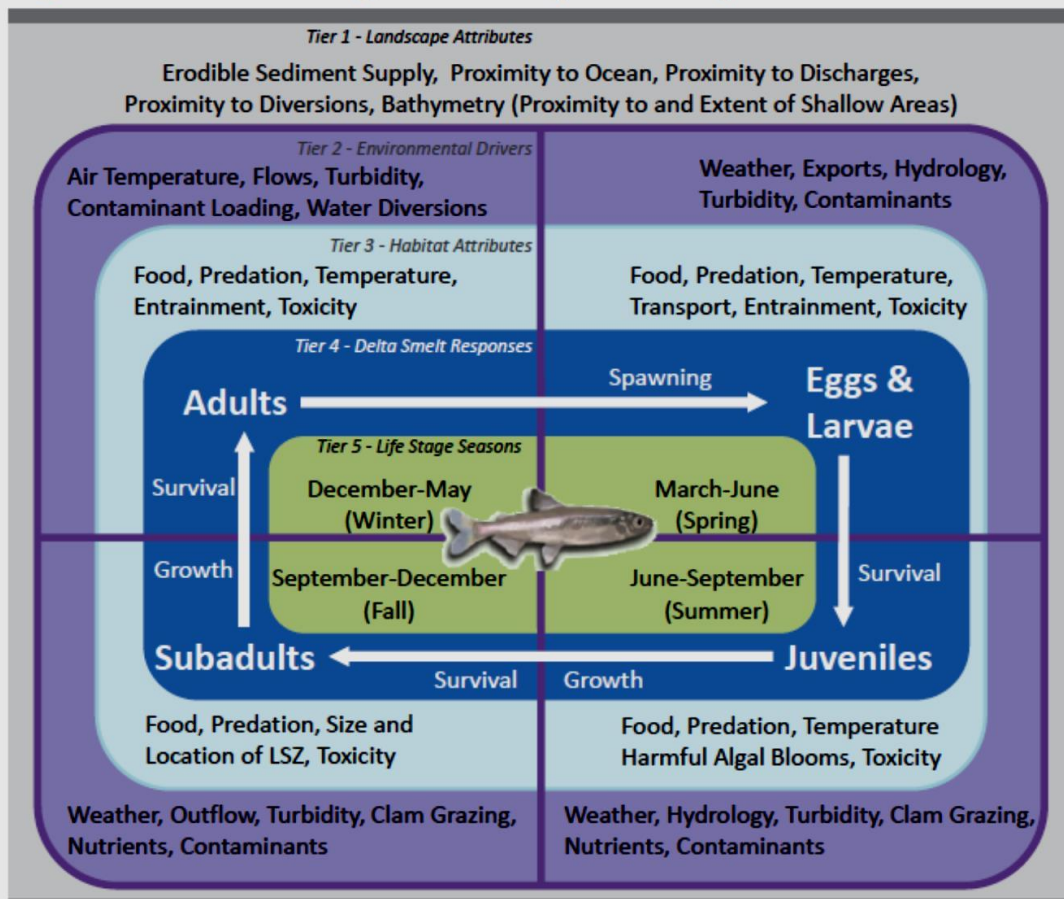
Tier 1 - Landscape Attributes

Erodible Sediment Supply, Proximity to Ocean, Proximity to Discharges, Proximity to Diversions, Bathymetry (Proximity to and Extent of Shallow Areas)

Tier 2 - Environmental Drivers

Air Temperature, Flows, Turbidity, Contaminant Loading, Water Diversions

Weather, Exports, Hydrology, Turbidity, Contaminants

Tier 3 - Habitat Attributes

Food, Predation, Temperature, Entrainment, Toxicity

Food, Predation, Temperature, Transport, Entrainment, Toxicity

Tier 4 - Delta Smelt Responses

Adults

Spawning

Eggs & Larvae

Tier 5 - Life Stage Seasons

Survival

December-May (Winter)

March-June (Spring)

Growth

September-December (Fall)

June-September (Summer)

Survival

Subadults

Juveniles

Survival

Growth

Food, Predation, Size and Location of LSZ, Toxicity

Food, Predation, Temperature Harmful Algal Blooms, Toxicity

Weather, Outflow, Turbidity, Clam Grazing, Nutrients, Contaminants

Weather, Hydrology, Turbidity, Clam Grazing, Nutrients, Contaminants